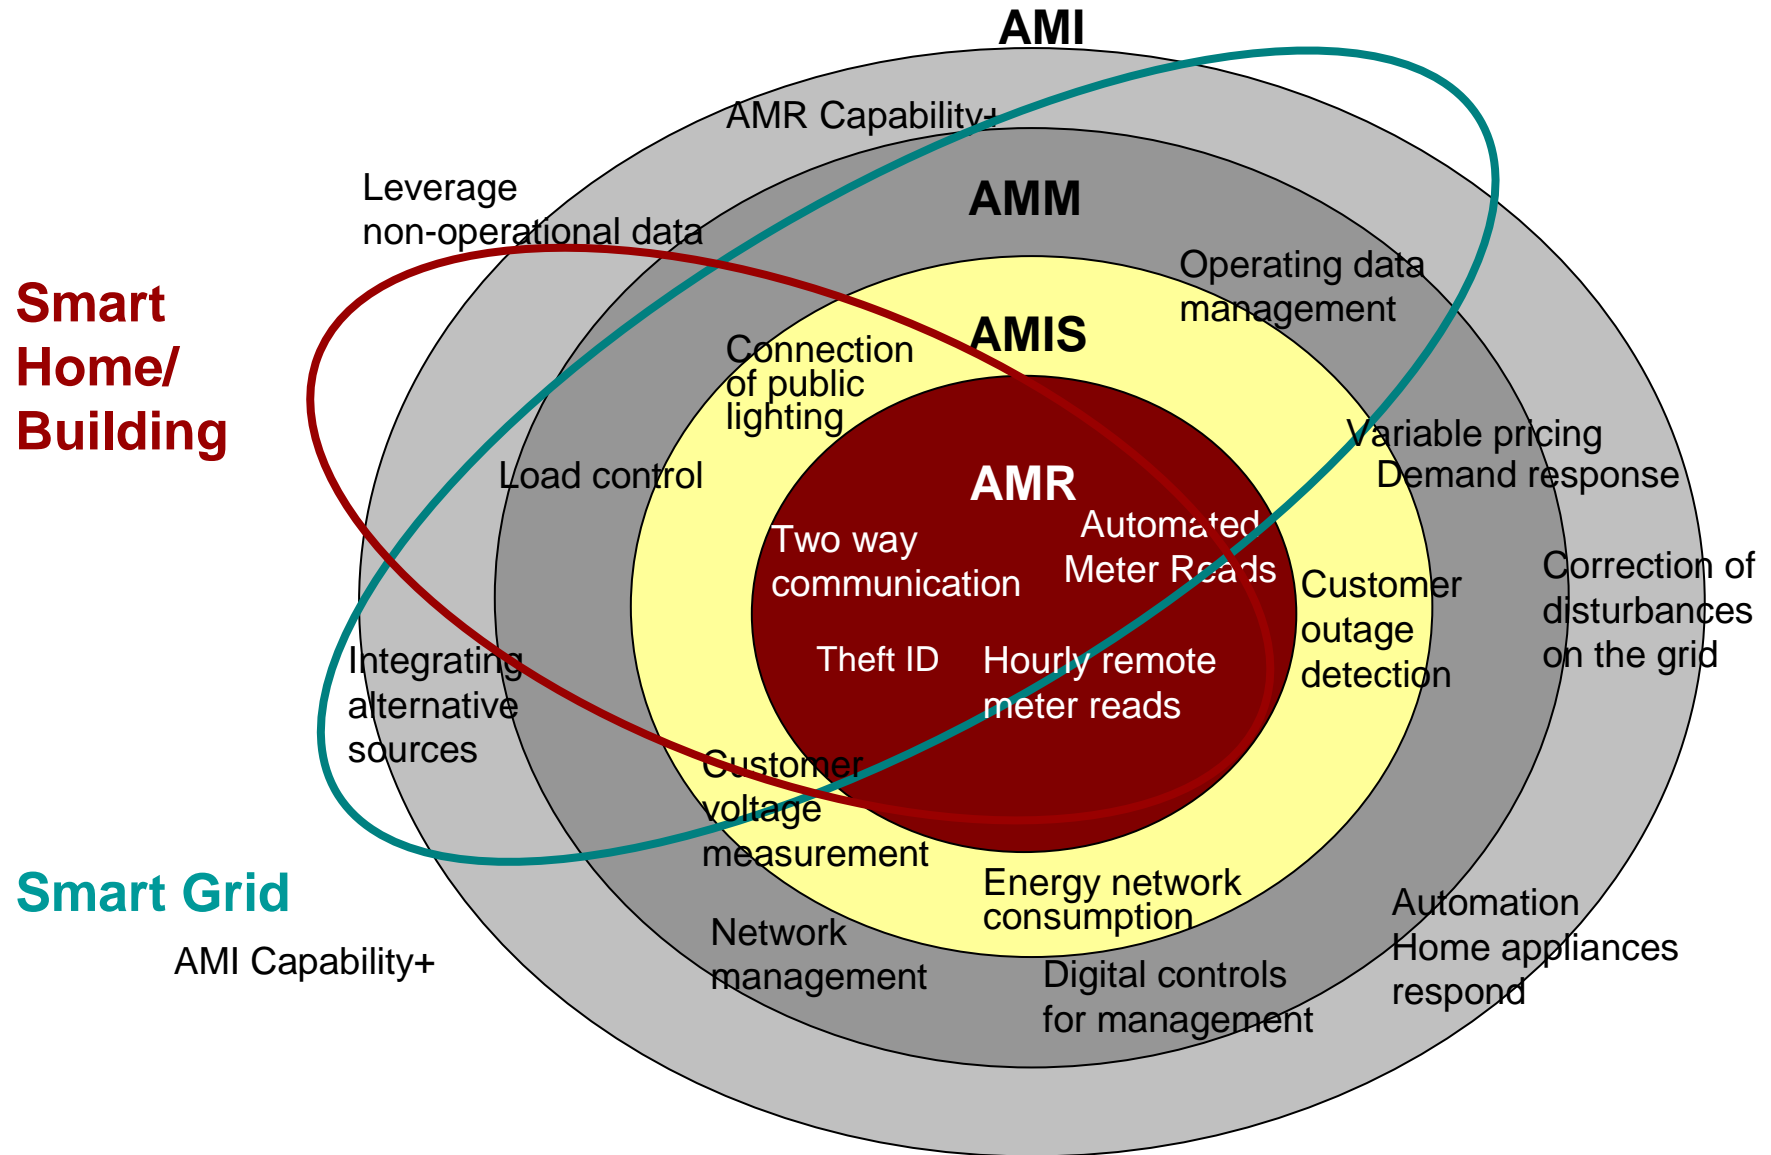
AMI

AMR Capability+

Leverage non-operational data

AMM

Operating data management

Smart Home/ Building

Connection of public lighting

AMIS

Variable pricing Demand response

Load control

AMR

Two way communication

Automated Meter Reads

Customer outage detection

Correction of disturbances on the grid

Theft ID

Hourly remote meter reads

Integrating alternative sources

Customer voltage measurement

Energy network consumption

Smart Grid

AMI Capability+

Network management

Digital controls for management

Automation Home appliances respond